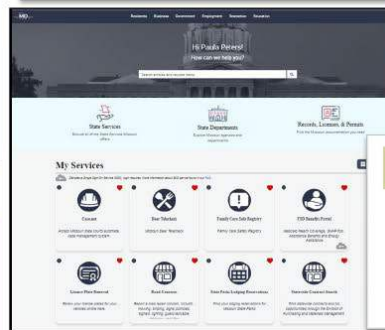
MO

Residents Business Government Employment Education Resources

Hi Paula Peters!
How can we help you?

Search all state and services

State Services
State Departments
Records, Licenses, & Permits

My Services

Connect
Deer Telecheck
Family Care Safety Registry
FSD Benefits Portal

License Plate Renewal
Road Conditions
State Parks Lodging Reservations
Statewide Contract Search

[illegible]